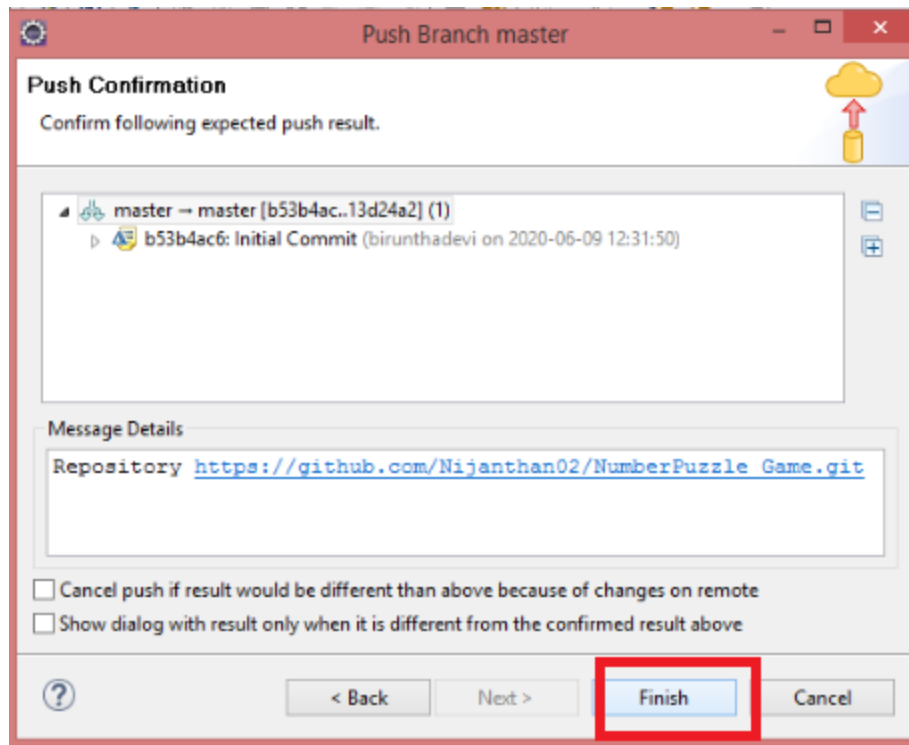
Push Branch master

Push Confirmation

Confirm following expected push result.

master → master [b53b4ac..13d24a2] (1)

b53b4ac6: Initial Commit (birunthadevi on 2020-06-09 12:31:50)

Message Details

Repository https://github.com/Nijanthan02/NumberPuzzle_Game.git

Cancel push if result would be different than above because of changes on remote

Show dialog with result only when it is different from the confirmed result above

< Back

Next >

Finish

Cancel